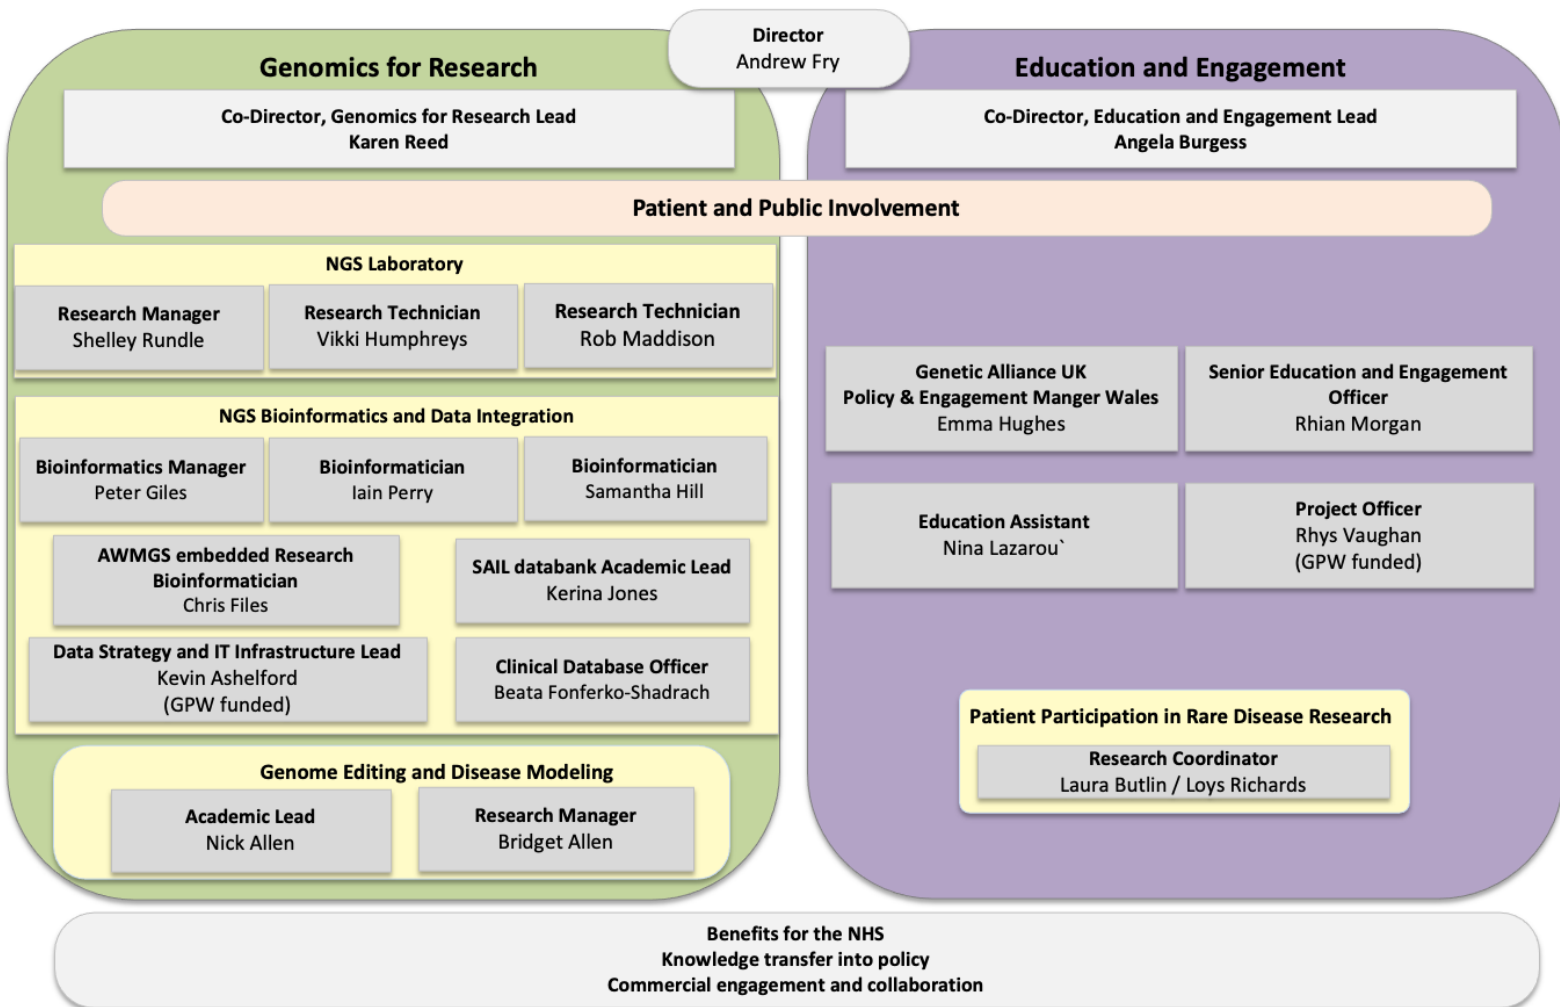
Director
Andrew Fry

Genomics for Research

Co-Director, Genomics for Research Lead
Karen Reed

Education and Engagement

Co-Director, Education and Engagement Lead
Angela Burgess

Patient and Public Involvement

NGS Laboratory

Research Manager
Shelley Rundle

Research Technician
Vikki Humphreys

Research Technician
Rob Maddison

NGS Bioinformatics and Data Integration

Bioinformatics Manager
Peter Giles

Bioinformatician
Iain Perry

Bioinformatician
Samantha Hill

AWMGS embedded Research Bioinformatician
Chris Files

SAIL databank Academic Lead
Kerina Jones

Data Strategy and IT Infrastructure Lead
Kevin Ashelford
(GPW funded)

Clinical Database Officer
Beata Fonferko-Shadrach

Genome Editing and Disease Modeling

Academic Lead
Nick Allen

Research Manager
Bridget Allen

Genetic Alliance UK
Policy & Engagement Manger Wales
Emma Hughes

Senior Education and Engagement Officer
Rhian Morgan

Education Assistant
Nina Lazarou`

Project Officer
Rhys Vaughan
(GPW funded)

Patient Participation in Rare Disease Research

Research Coordinator
Laura Butlin / Loys Richards

Benefits for the NHS
Knowledge transfer into policy
Commercial engagement and collaboration